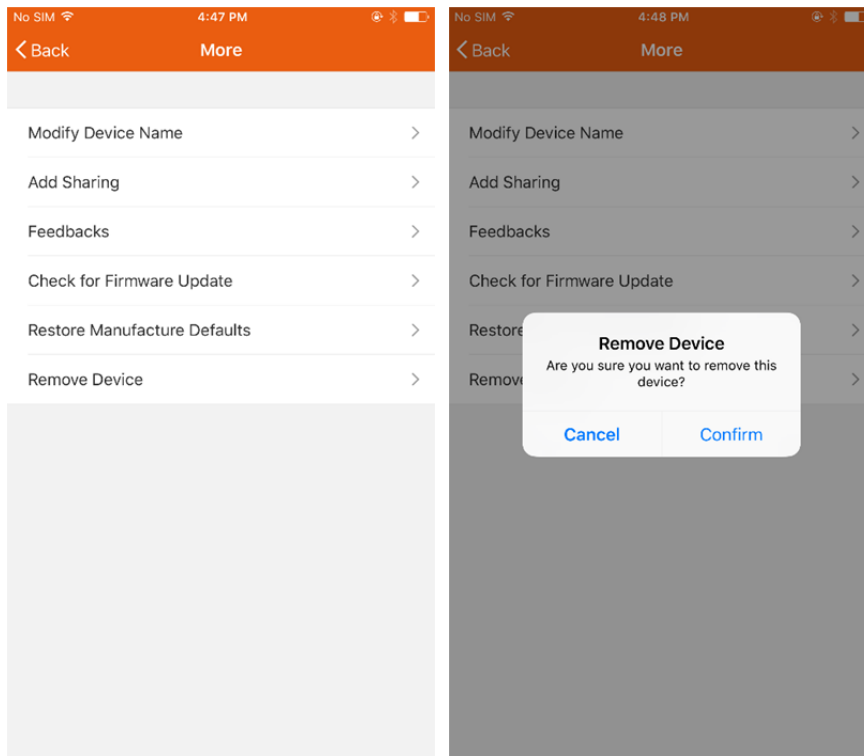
No SIM 4:47 PM

< Back More

Modify Device Name >

Add Sharing >

Feedbacks >

Check for Firmware Update >

Restore Manufacture Defaults >

Remove Device >

No SIM 4:48 PM

< Back More

Modify Device Name >

Add Sharing >

Feedbacks >

Check for Firmware Update >

Restore >

Remove >

Remove Device

Are you sure you want to remove this device?

Cancel Confirm